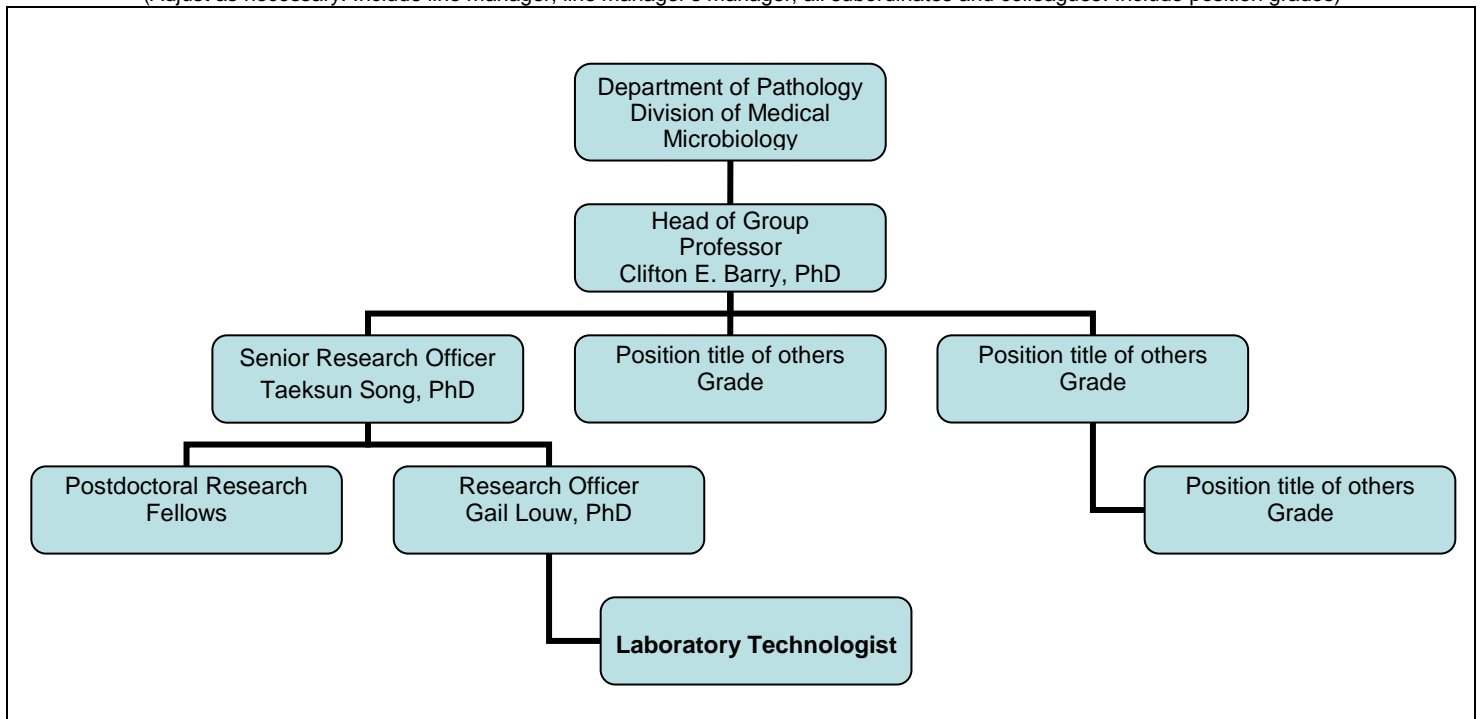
(Adjust as necessary. Include line manager, line manager's manager, all subordinates and colleagues. Include position grades)

Department of Pathology
Division of Medical Microbiology

Head of Group
Professor
Clifton E. Barry, PhD

Senior Research Officer
Taeksun Song, PhD

Position title of others
Grade

Position title of others
Grade

Postdoctoral Research Fellows

Research Officer
Gail Louw, PhD

Position title of others
Grade

Laboratory Technologist